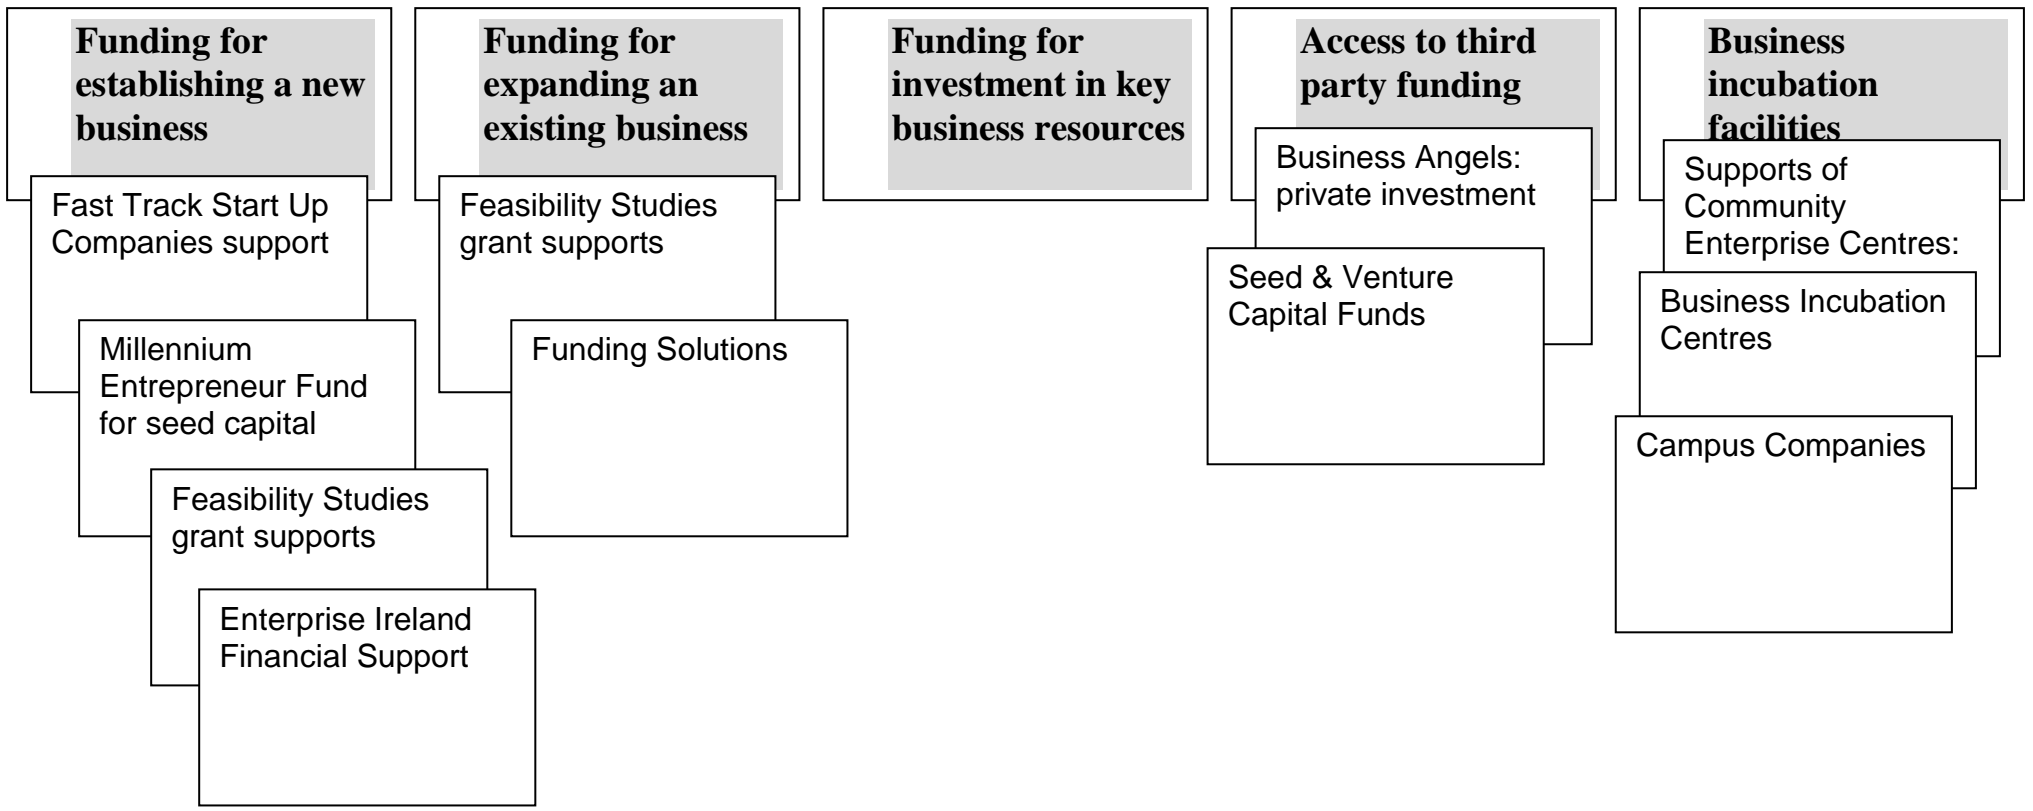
Funding for establishing a new business

Fast Track Start Up Companies support

Millennium Entrepreneur Fund for seed capital

Feasibility Studies grant supports

Enterprise Ireland Financial Support

Funding for expanding an existing business

Feasibility Studies grant supports

Funding Solutions

Funding for investment in key business resources

Access to third party funding

Business Angels: private investment

Seed & Venture Capital Funds

Business incubation facilities

Supports of Community Enterprise Centres:

Business Incubation Centres

Campus Companies